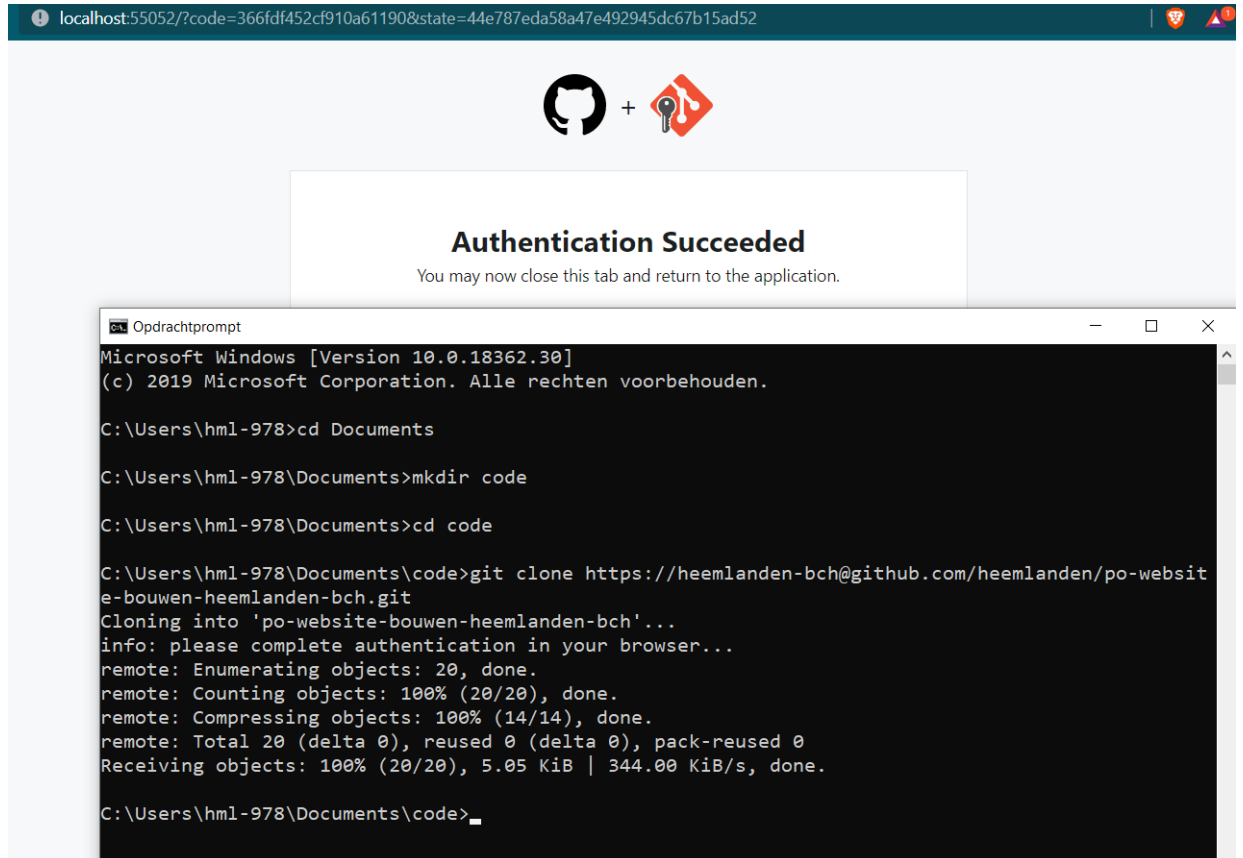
localhost:55052/?code=366fdf452cf910a61190&state=44e787eda58a47e492945dc67b15ad52

+

Authentication Succeeded

You may now close this tab and return to the application.

Opdrachtprompt

Microsoft Windows [Version 10.0.18362.30]
(c) 2019 Microsoft Corporation. Alle rechten voorbehouden.

C:\Users\hml-978>cd Documents

C:\Users\hml-978\Documents>mkdir code

C:\Users\hml-978\Documents>cd code

C:\Users\hml-978\Documents\code>git clone https://heemlanden-bch@github.com/heemlanden/po-website-bouwen-heemlanden-bch.git
Cloning into 'po-website-bouwen-heemlanden-bch'...
info: please complete authentication in your browser...
remote: Enumerating objects: 20, done.
remote: Counting objects: 100% (20/20), done.
remote: Compressing objects: 100% (14/14), done.
remote: Total 20 (delta 0), reused 0 (delta 0), pack-reused 0
Receiving objects: 100% (20/20), 5.05 KiB | 344.00 KiB/s, done.

C:\Users\hml-978\Documents\code>